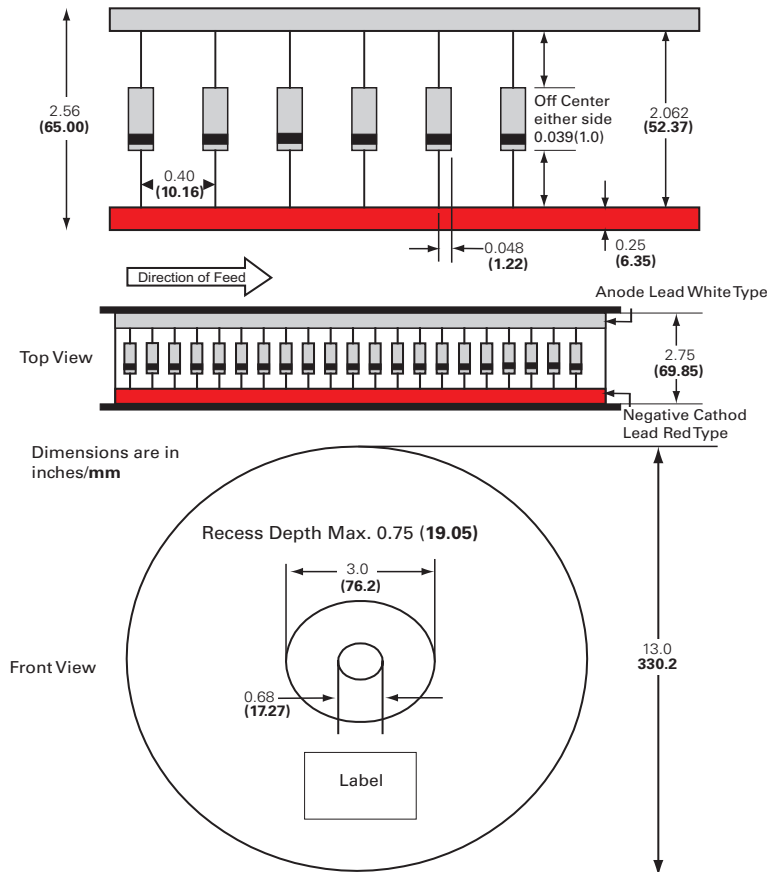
2.56
(65.00)

0.40
(10.16)

Off Center
either side
0.039(1.0)

2.062
(52.37)

0.048
(1.22)

0.25
(6.35)

Direction of Feed

Anode Lead White Type

Top View

2.75
(69.85)

Negative Cathod
Lead Red Type

Dimensions are in
inches/mm

Recess Depth Max. 0.75 (19.05)

3.0
(76.2)

Front View

0.68
(17.27)

13.0
330.2

Label